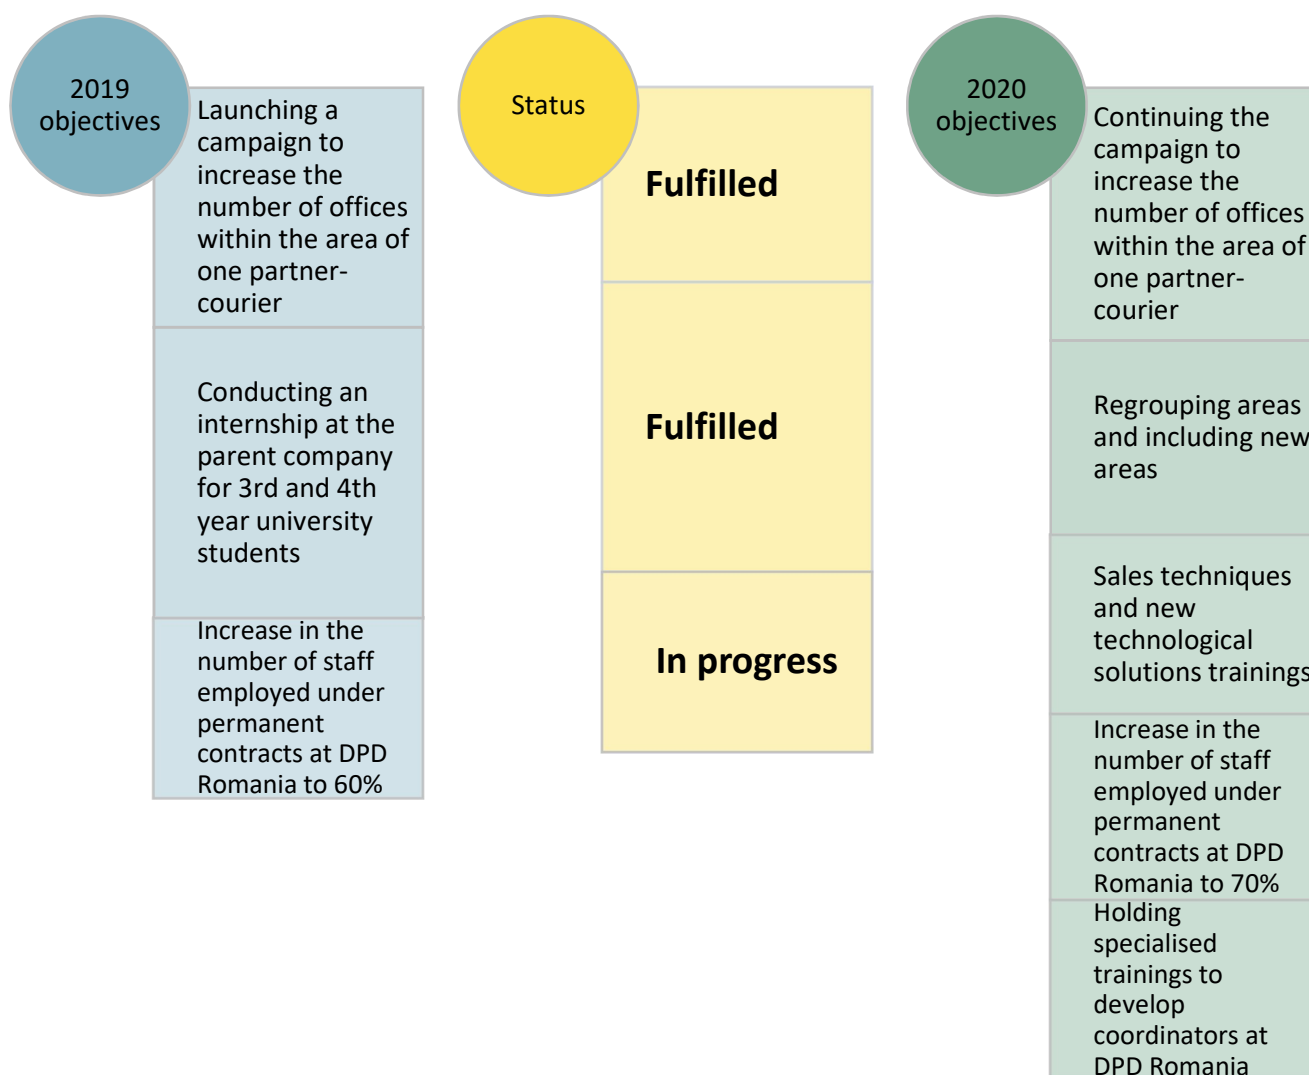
2019 objectives

Launching a campaign to increase the number of offices within the area of one partner-courier

Conducting an internship at the parent company for 3rd and 4th year university students

Increase in the number of staff employed under permanent contracts at DPD Romania to 60%

Status

Fulfilled

Fulfilled

In progress

2020 objectives

Continuing the campaign to increase the number of offices within the area of one partner-courier

Regrouping areas and including new areas

Sales techniques and new technological solutions trainings

Increase in the number of staff employed under permanent contracts at DPD Romania to 70%

Holding specialised trainings to develop coordinators at DPD Romania